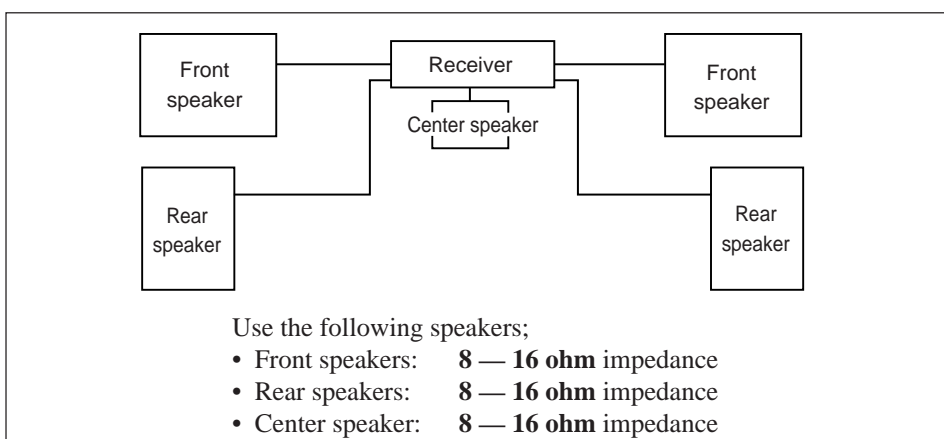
Front speaker

Receiver

Front speaker

Center speaker

Rear speaker

Rear speaker

Use the following speakers;
• Front speakers: **8 — 16 ohm** impedance
• Rear speakers: **8 — 16 ohm** impedance
• Center speaker: **8 — 16 ohm** impedance